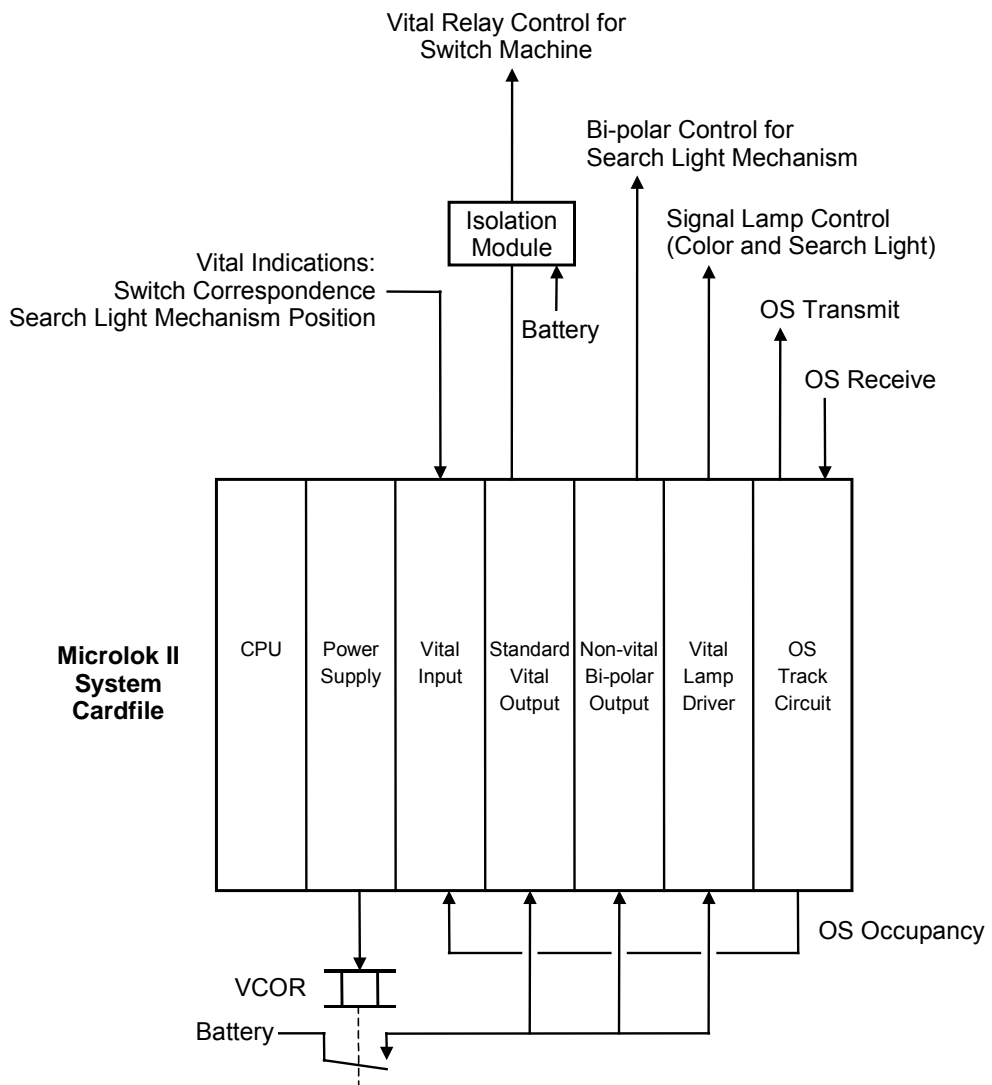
Vital Relay Control for Switch Machine

Bi-polar Control for Search Light Mechanism

Isolation Module

Signal Lamp Control (Color and Search Light)

Vital Indications:
Switch Correspondence
Search Light Mechanism Position

Battery

OS Transmit

OS Receive

Microlok II System Cardfile

CPU

Power Supply

Vital Input

Standard Vital Output

Non-vital Bi-polar Output

Vital Lamp Driver

OS Track Circuit

OS Occupancy

VCOR

Battery